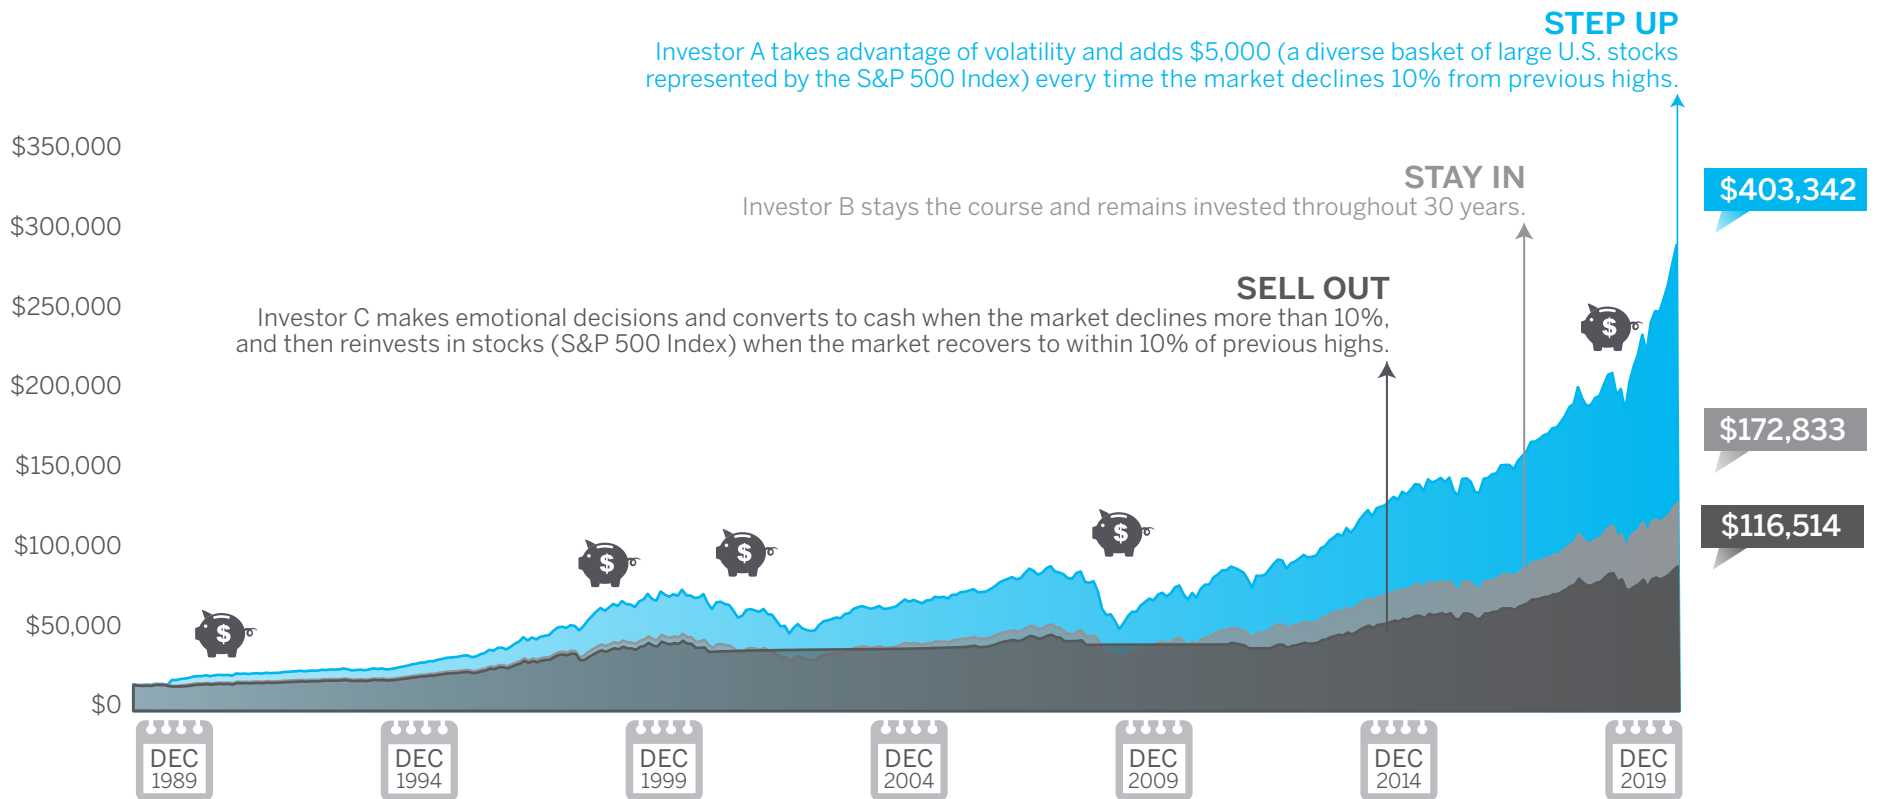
STEP UP
Investor A takes advantage of volatility and adds $5,000 (a diverse basket of large U.S. stocks represented by the S&P 500 Index) every time the market declines 10% from previous highs.

STAY IN
Investor B stays the course and remains invested throughout 30 years.

SELL OUT
Investor C makes emotional decisions and converts to cash when the market declines more than 10%, and then reinvests in stocks (S&P 500 Index) when the market recovers to within 10% of previous highs.

$350,000
$300,000
$250,000
$200,000
$150,000
$100,000
$50,000
$0

$403,342
$172,833
$116,514

$ $ $ $ $

DEC 1989
DEC 1994
DEC 1999
DEC 2004
DEC 2009
DEC 2014
DEC 2019